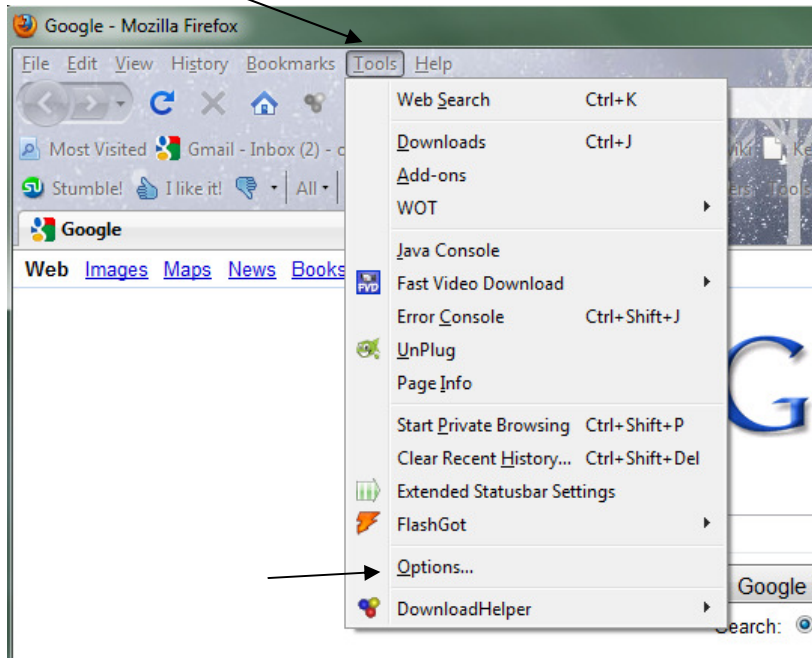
Google - Mozilla Firefox

File Edit View History Bookmarks Tools Help

Most Visited Gmail - Inbox (2) - c

Stumble! I like it! All

Google

Web Images Maps News Books

| | |
|---|---|
| Web Search | Ctrl+K |
| Downloads | Ctrl+J |
| Add-ons | |
| WOT | |
| Java Console | |
| Fast Video Download | |
| Error Console | Ctrl+Shift+J |
| UnPlug | |
| Page Info | |
| Start Private Browsing | Ctrl+Shift+P |
| Clear Recent History... | Ctrl+Shift+Del |
| Extended Statusbar Settings | |
| FlashGot | |
| Options... | |
| DownloadHelper | |

Google

Search: